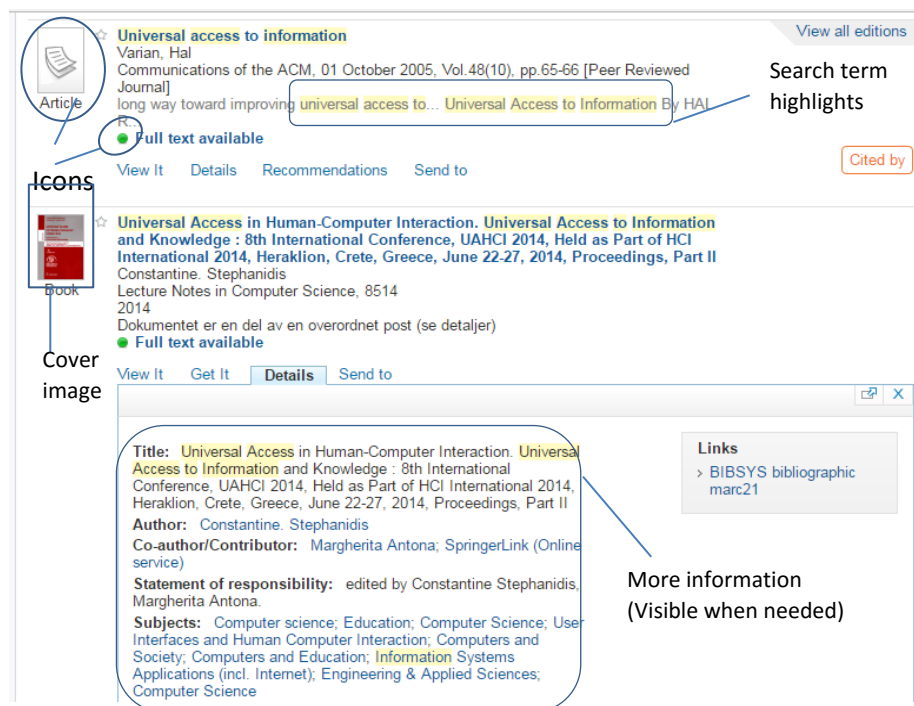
View all editions

Article

Universal access to information
Varian, Hal
Communications of the ACM, 01 October 2005, Vol.48(10), pp.65-66 [Peer Reviewed Journal]
long way toward improving universal access to... Universal Access to Information By HAL R...
Full text available

Search term highlights

Icons

View It Details Recommendations Send to

Cited by

Book

Universal Access in Human-Computer Interaction. Universal Access to Information and Knowledge : 8th International Conference, UAHCI 2014, Held as Part of HCI International 2014, Heraklion, Crete, Greece, June 22-27, 2014, Proceedings, Part II
Constantine. Stephanidis
Lecture Notes in Computer Science, 8514
2014
Dokumentet er en del av en overordnet post (se detaljer)
Full text available

Cover image

View It Get It Details Send to

Title: Universal Access in Human-Computer Interaction. Universal Access to Information and Knowledge : 8th International Conference, UAHCI 2014, Held as Part of HCI International 2014, Heraklion, Crete, Greece, June 22-27, 2014, Proceedings, Part II
Author: Constantine. Stephanidis
Co-author/Contributor: Margherita Antona; SpringerLink (Online service)
Statement of responsibility: edited by Constantine Stephanidis, Margherita Antona.
Subjects: Computer science; Education; Computer Science; User Interfaces and Human Computer Interaction; Computers and Society; Computers and Education; Information Systems Applications (incl. Internet); Engineering & Applied Sciences; Computer Science

Links
› BIBSYS bibliographic marc21

More information
(Visible when needed)